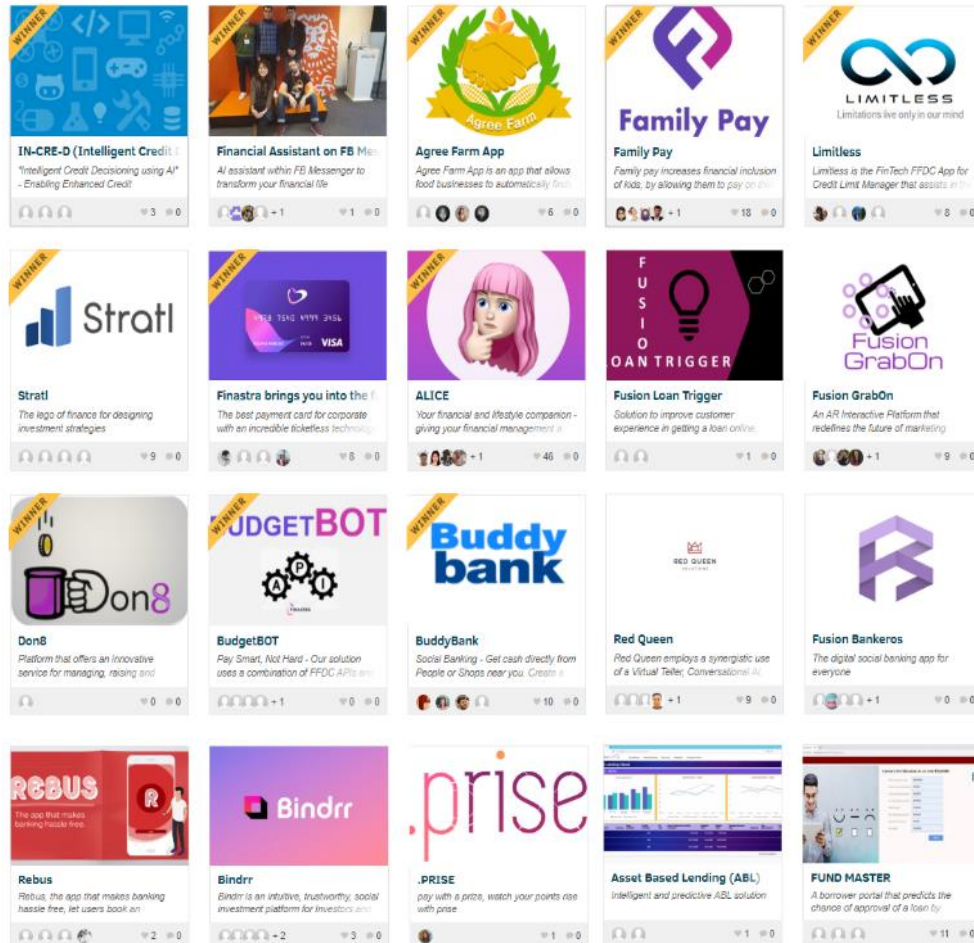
WINNER

IN-CRE-D (Intelligent Credit

"Intelligent Credit Decisioning using AI" - Enabling Enhanced Credit

3 0

WINNER

Financial Assistant on FB Me

AI assistant within FB Messenger to transform your financial life

+1 1 0

WINNER

Agree Farm

Agree Farm App

Agree Farm App is an app that allows food businesses to automatically

6 0

WINNER

Family Pay

Family Pay

Family pay increases financial inclusion of kids, by allowing them to pay on

+1 18 0

WINNER

LIMITLESS

Limitations live only in our mind

Limitless

Limitless is the FinTech FFDC App for Credit Limit Manager that assists in

8 0

WINNER

Stratl

Stratl

The lego of finance for designing investment strategies

9 0

WINNER

4718 7540 4999 3456

VISA

Finastra brings you into the f

The best payment card for corporate with an incredible ticketless technolog

8 0

WINNER

ALICE

Your financial and lifestyle companion - giving your financial management a

+1 46 0

F U S I O

OAN TRIGGER

Fusion Loan Trigger

Solution to improve customer experience in getting a loan online.

1 0

Fusion GrabOn

Fusion GrabOn

An AR Interactive Platform that redefines the future of marketing

+1 9 0

WINNER

Don8

Don8

Platform that offers an innovative service for managing, raising and

0 0

WINNER

DGETBOT

API

BudgetBOT

Pay Smart, Not Hard - Our solution uses a combination of FFDC APIs an

+1 0 0

WINNER

Buddy bank

BuddyBank

Social Banking - Get cash directly from People or Shops near you. Create a

10 0

RED QUEEN

Red Queen

Red Queen employs a synergistic use of a Virtual Teller, Conversational A

+1 9 0

Fusion Bankeros

The digital social banking app for everyone

+1 0 0

REBUS

The app that makes banking hassle free.

R

Rebus

Rebus, the app that makes banking hassle free, let users book an

2 0

Bindrr

Bindrr

Bindrr is an intuitive, trustworthy, social investment platform for investors and

+2 3 0

.prise

.PRISE

pay with a prize, watch your points rise with prise

1 0

Asset Based Lending (ABL)

Intelligent and predictive ABL solution

1 0

FUND MASTER

A borrower portal that predicts the chance of approval of a loan by

11 0